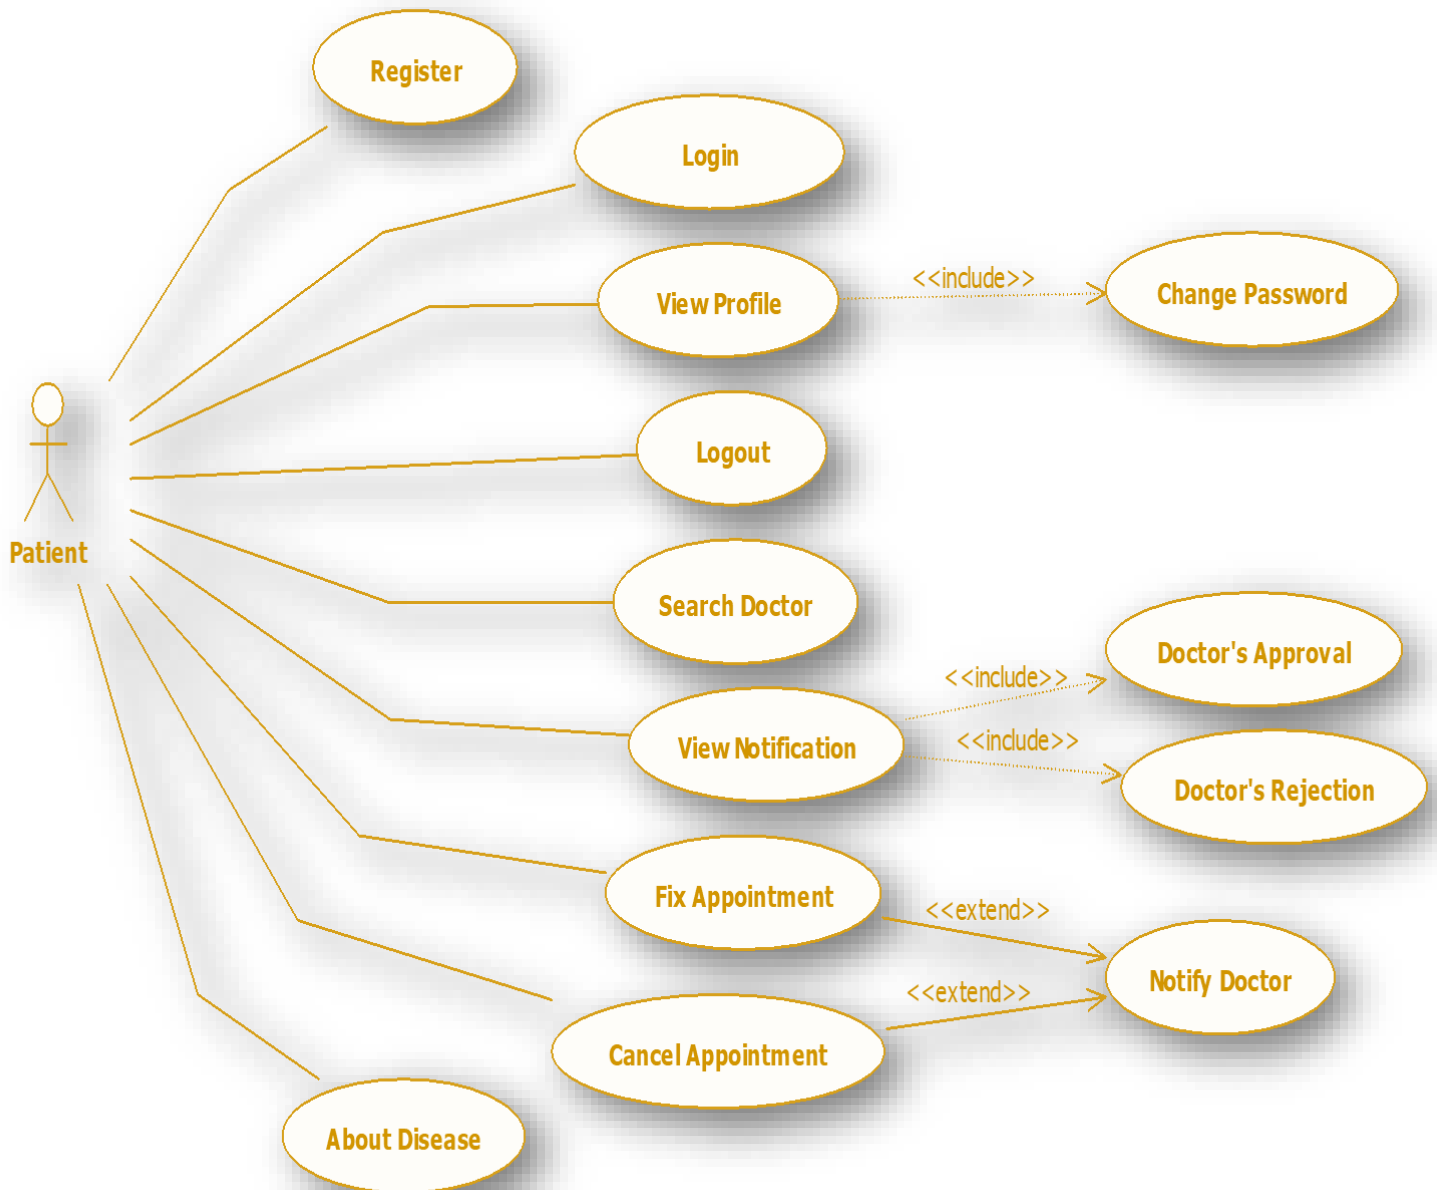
Register

Login

View Profile

<<include>>

Change Password

Logout

Patient

Search Doctor

Doctor's Approval

<<include>>

View Notification

<<include>>

Doctor's Rejection

Fix Appointment

<<extend>>

Notify Doctor

<<extend>>

Cancel Appointment

About Disease